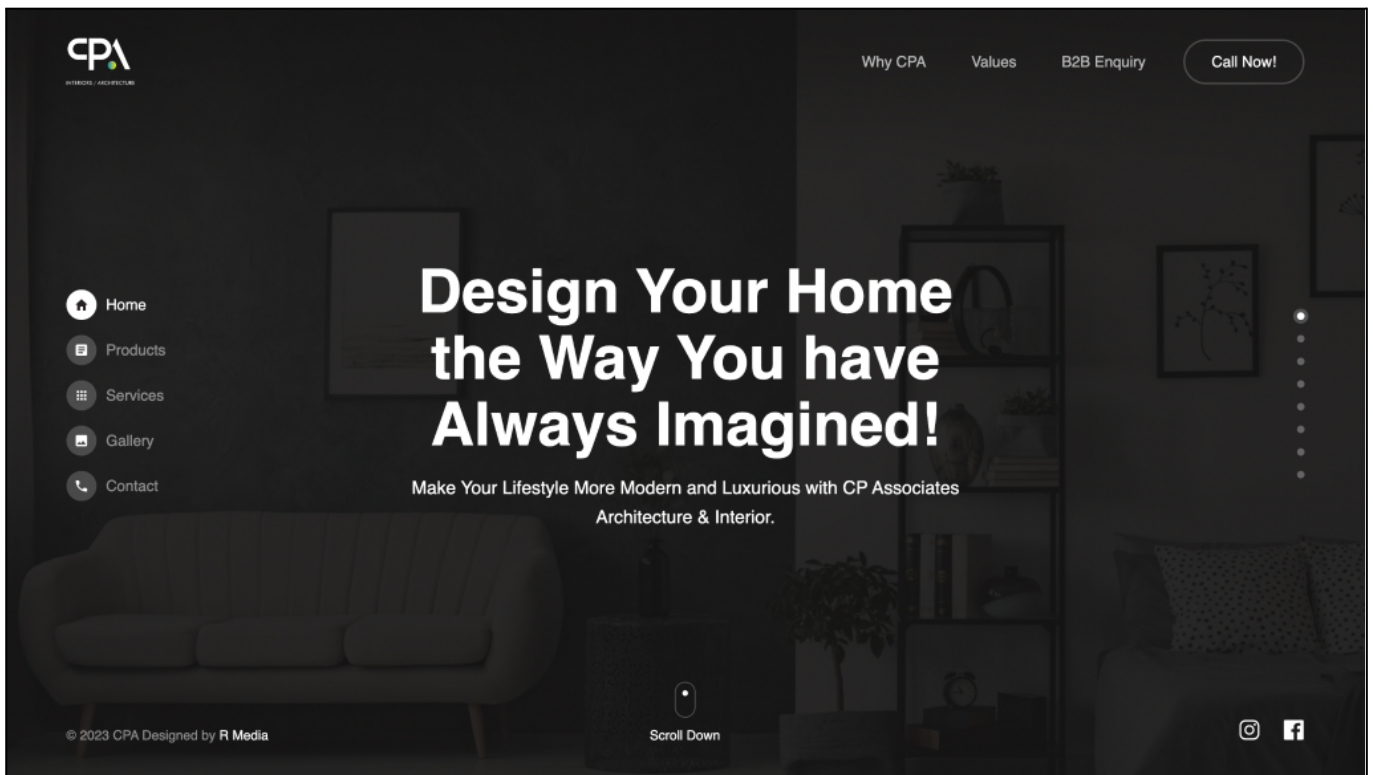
CPA
INTERIORS / ARCHITECTURE

Why CPA
Values
B2B Enquiry
Call Now!

Home
Products
Services
Gallery
Contact

Design Your Home the Way You have Always Imagined!

Make Your Lifestyle More Modern and Luxurious with CP Associates Architecture & Interior.

© 2023 CPA Designed by R Media

Scroll Down